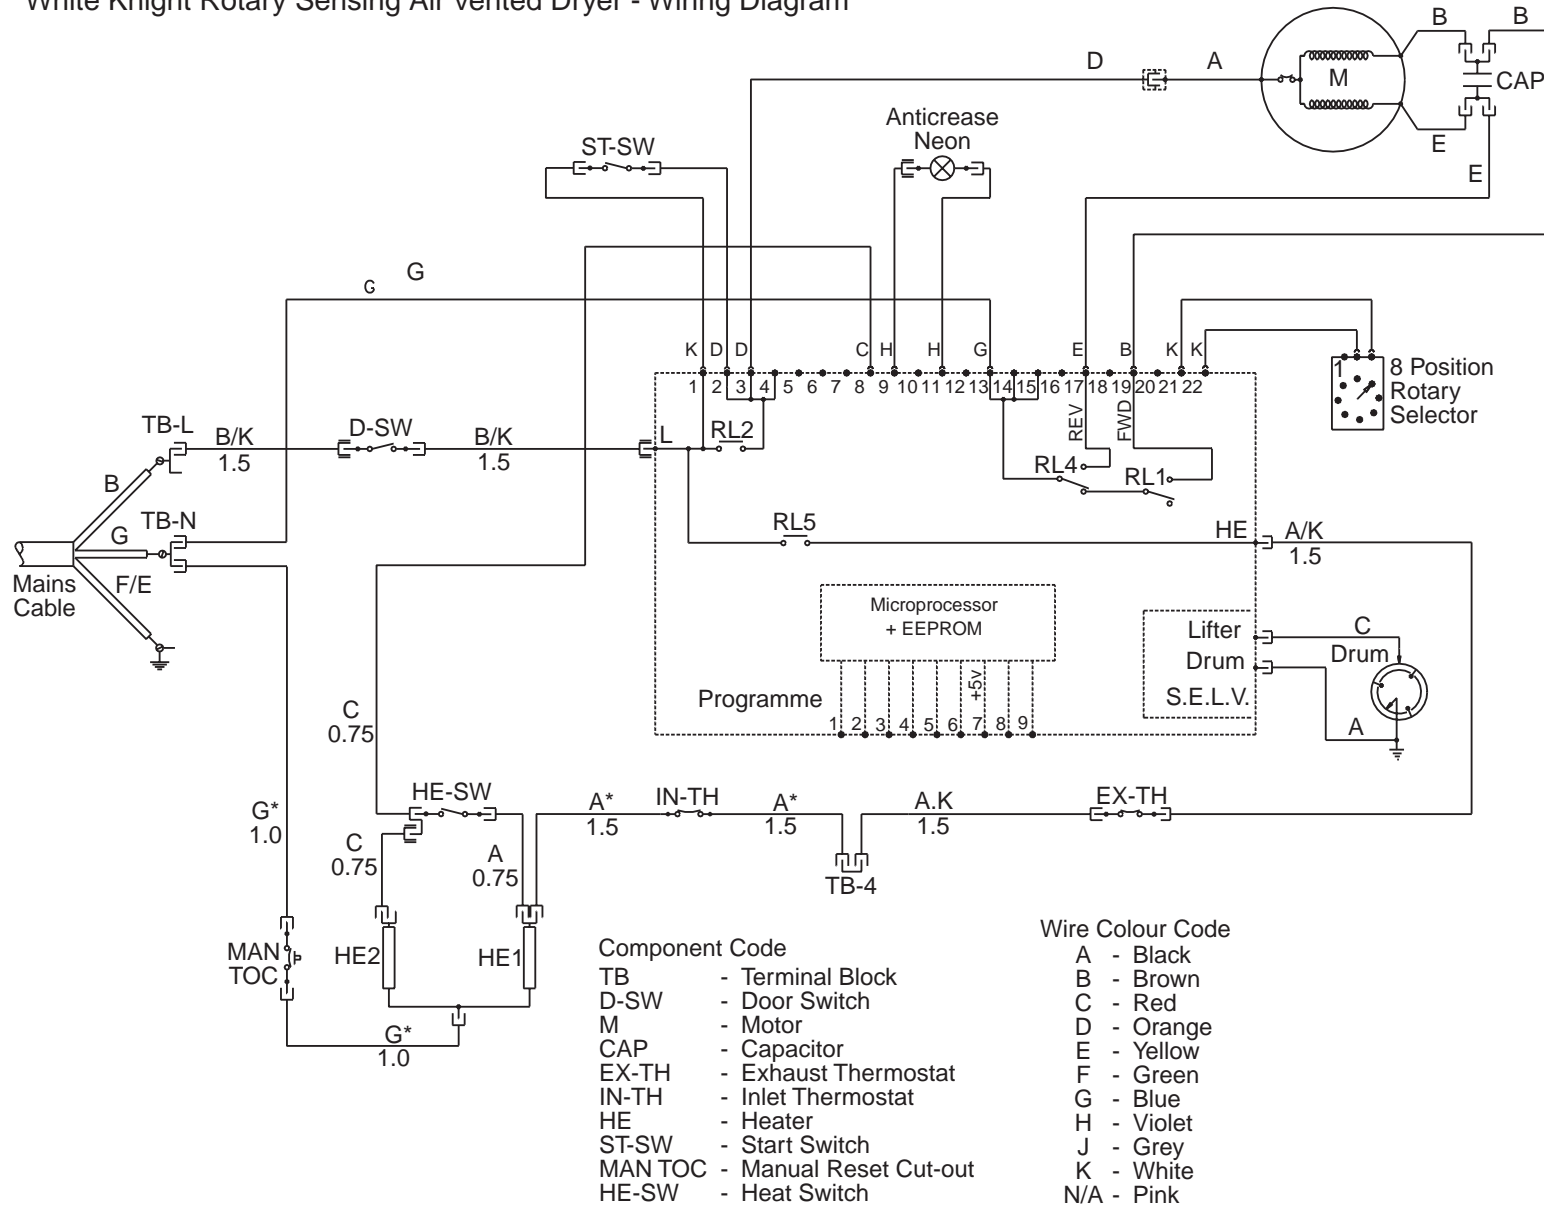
White Knight Rotary Sensing Air Vented Dryer - Wiring Diagram

D A M B B CAP E E

ST-SW

Anticrease Neon

G G

K D D C H H G E B K K

1 2 3 4 5 6 7 8 9 10 11 12 13 14 15 16 17 18 19 20 21 22

1 8 Position Rotary Selector

TB-L B/K 1.5 D-SW B/K 1.5 L RL2

REV FWD

RL4 RL1

B TB-N G

RL5 HE A/K 1.5

Mains Cable F/E

Microprocessor + EEPROM

Lifter C Drum Drum S.E.L.V. A

Programme +5v 1 2 3 4 5 6 7 8 9

C 0.75

G* 1.0

HE-SW A* 1.5 IN-TH A* 1.5 A.K 1.5 EX-TH

C 0.75 A 0.75 TB-4

MAN TOC HE2 HE1

G* 1.0

Component Code
TB - Terminal Block
D-SW - Door Switch
M - Motor
CAP - Capacitor
EX-TH - Exhaust Thermostat
IN-TH - Inlet Thermostat
HE - Heater
ST-SW - Start Switch
MAN TOC - Manual Reset Cut-out
HE-SW - Heat Switch

Wire Colour Code
A - Black
B - Brown
C - Red
D - Orange
E - Yellow
F - Green
G - Blue
H - Violet
J - Grey
K - White
N/A - Pink